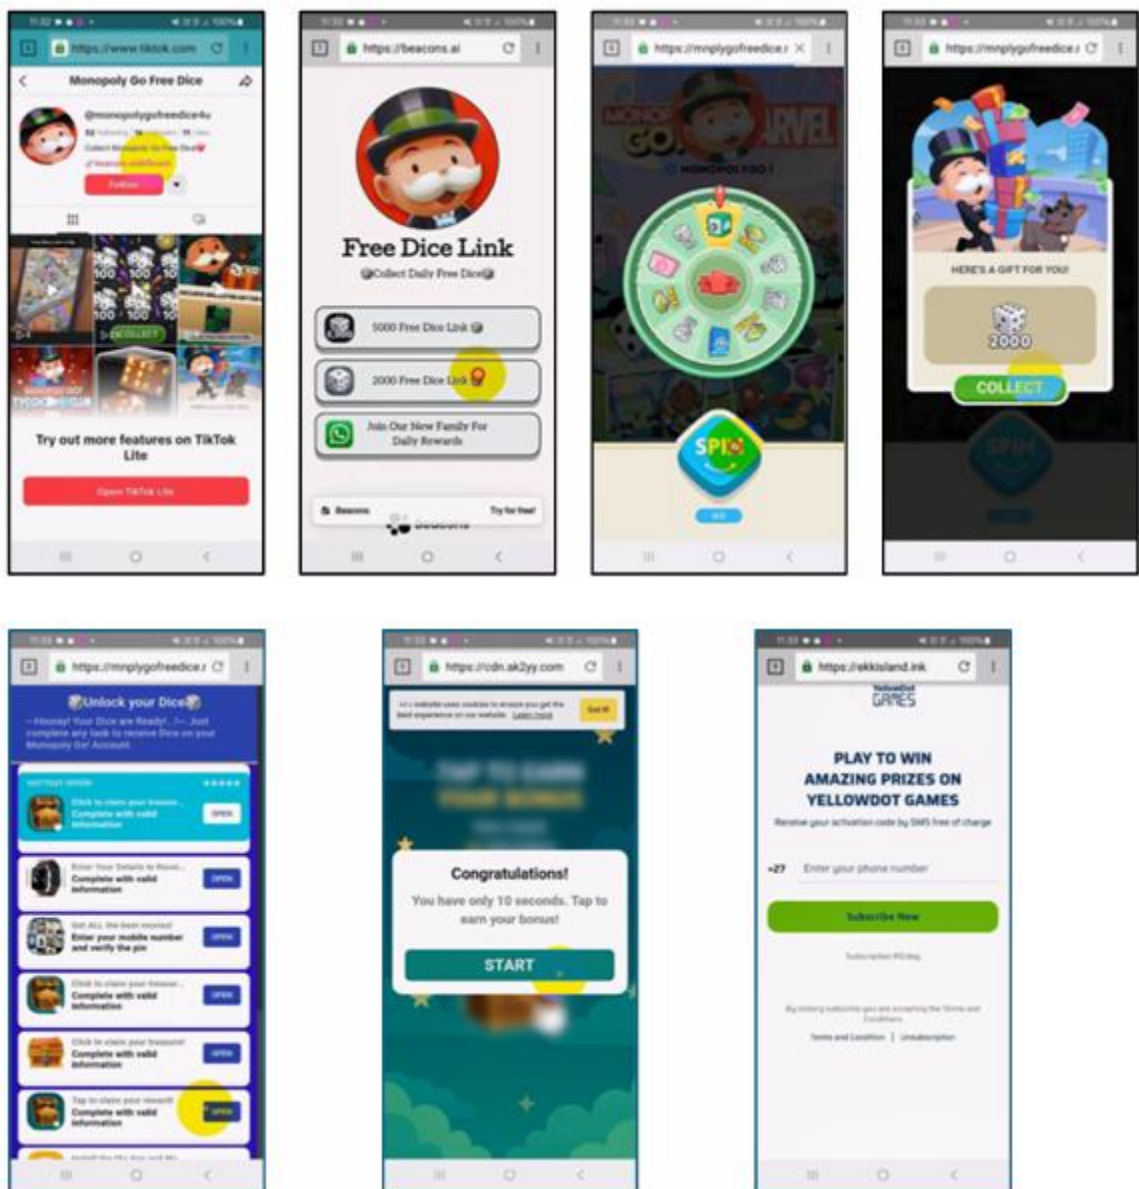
https://www.tiktok.com

Monopoly Go Free Dice

@monopolygofreedice4u

Follow

Try out more features on TikTok Lite

Open TikTok Lite

https://beacons.ai

Free Dice Link

Collect Daily Free Dice

5000 Free Dice Link

2000 Free Dice Link

Join Our New Family For Daily Rewards

Beacons

Try for free!

https://mnplygofreedice.r

MONOPOLY GO

SPIN

https://mnplygofreedice.r

HERE'S A GIFT FOR YOU!

2000

COLLECT

https://mnplygofreedice.r

Unlock your Dice

~Hooray! Your Dice are Ready!...~ Just complete any task to receive Dice on your Monopoly Go! Account.

HOTTEST OFFER

Click to claim your treasure... Complete with valid information

OPEN

Enter Your Details to Recei... Complete with valid information

OPEN

Get ALL the best movies! Enter your mobile number and verify the pin

OPEN

Click to claim your treasure... Complete with valid information

OPEN

Click to claim your treasure! Complete with valid information

OPEN

Tap to claim your reward! Complete with valid information

OPEN

https://cdn.ak2yy.com

Got it!

Congratulations!

You have only 10 seconds. Tap to earn your bonus!

START

https://ekkisland.ink

YellowDot GAMES

PLAY TO WIN AMAZING PRIZES ON YELLOWDOT GAMES

Receive your activation code by SMS free of charge

+27 Enter your phone number

Subscribe Now

Terms and Condition | Unsubscription